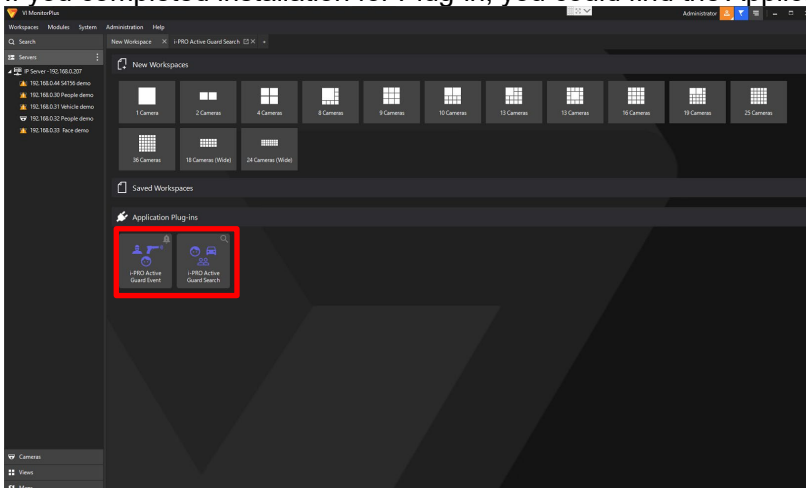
VI MonitorPlus
Workspaces Modules System Administration Help
Administrator
Q Search
Servers
IP Server - 192.168.0.207
192.168.0.44 S4156 demo
192.168.0.30 People demo
192.168.0.31 Vehicle demo
192.168.0.32 People demo
192.168.0.33 Face demo
New Workspace × i-PRO Active Guard Search ×
New Workspaces
1 Camera
2 Cameras
4 Cameras
8 Cameras
9 Cameras
10 Cameras
13 Cameras
13 Cameras
16 Cameras
19 Cameras
25 Cameras
36 Cameras
18 Cameras (Wide)
24 Cameras (Wide)
Saved Workspaces
Application Plug-ins
i-PRO Active Guard Event
i-PRO Active Guard Search
Cameras
Views